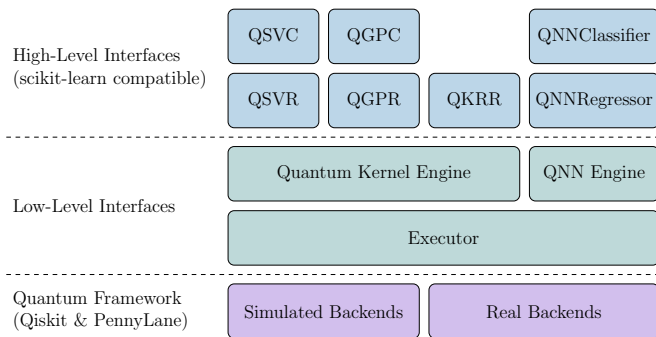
High-Level Interfaces
(scikit-learn compatible)

QSVC

QGPC

QNNClassifier

QSVR

QGPR

QKRR

QNNRegressor

Low-Level Interfaces

Quantum Kernel Engine

QNN Engine

Executor

Quantum Framework
(Qiskit & PennyLane)

Simulated Backends

Real Backends